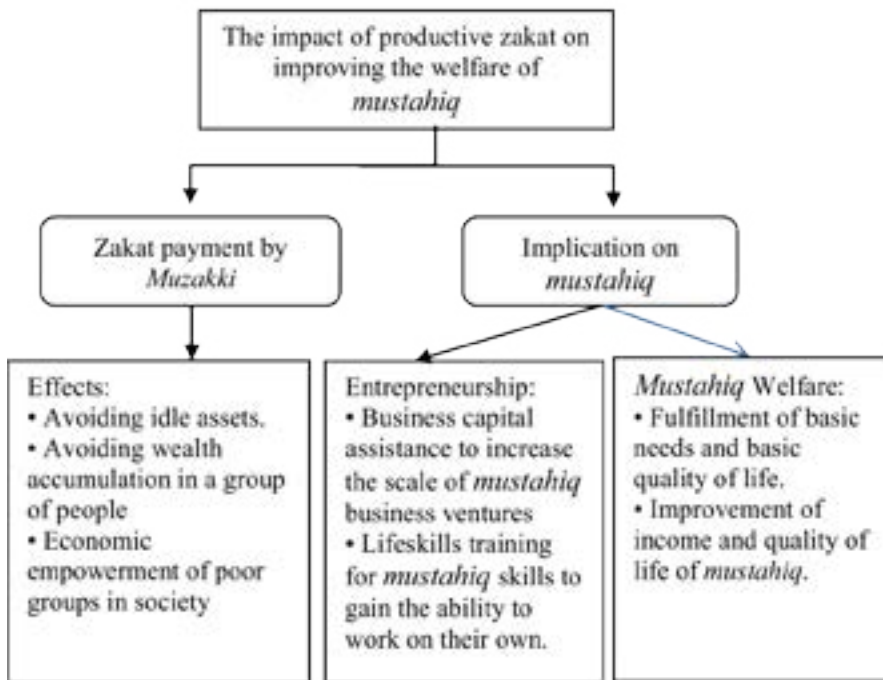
The impact of productive zakat on improving the welfare of *mustahiq*

Zakat payment by *Muzakki*

Implication on *mustahiq*

Effects:
• Avoiding idle assets.
• Avoiding wealth accumulation in a group of people
• Economic empowerment of poor groups in society

Entrepreneurship:
• Business capital assistance to increase the scale of *mustahiq* business ventures
• Lifeskills training for *mustahiq* skills to gain the ability to work on their own.

*Mustahiq* Welfare:
• Fulfillment of basic needs and basic quality of life.
• Improvement of income and quality of life of *mustahiq*.